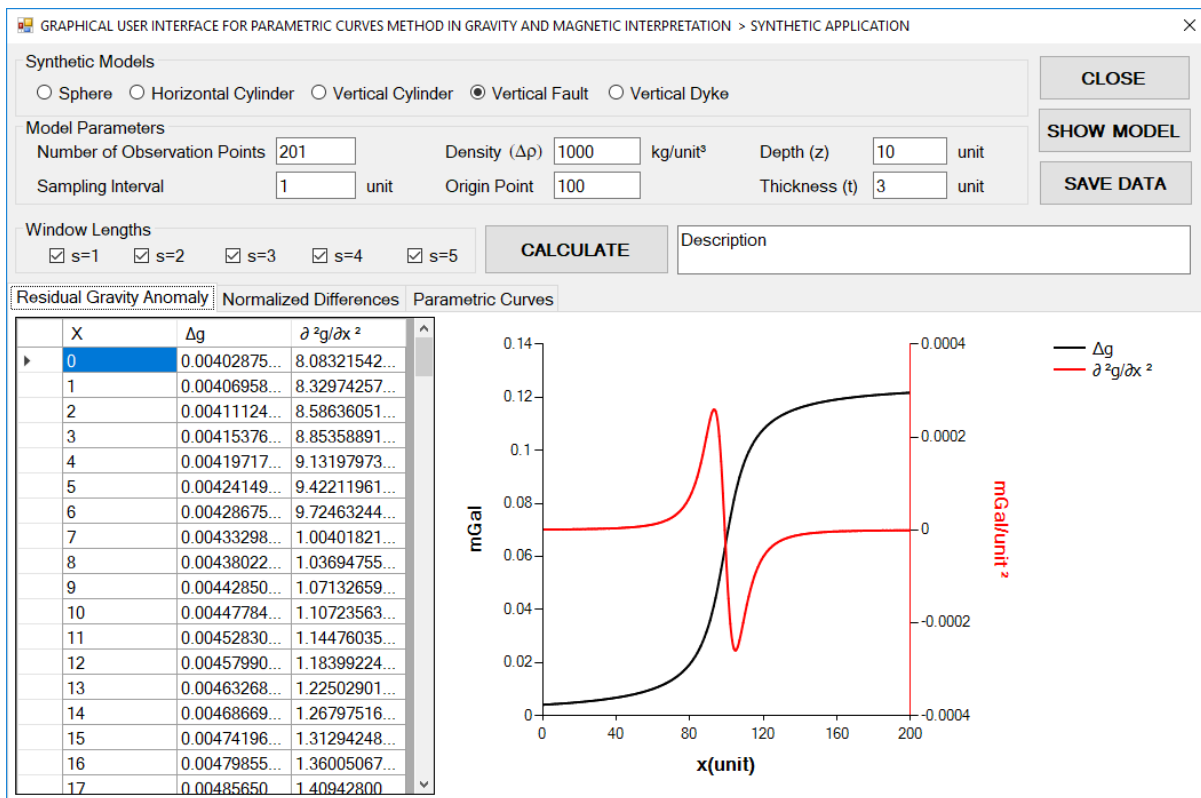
GRAPHICAL USER INTERFACE FOR PARAMETRIC CURVES METHOD IN GRAVITY AND MAGNETIC INTERPRETATION > SYNTHETIC APPLICATION

Synthetic Models
Sphere Horizontal Cylinder Vertical Cylinder Vertical Fault Vertical Dyke

Model Parameters
Number of Observation Points 201
Sampling Interval 1 unit
Density ($\Delta\rho$) 1000 kg/unit³
Origin Point 100
Depth (z) 10 unit
Thickness (t) 3 unit

CLOSE
SHOW MODEL
SAVE DATA

Window Lengths
s=1 s=2 s=3 s=4 s=5

CALCULATE

Description

Residual Gravity Anomaly | Normalized Differences | Parametric Curves

| X | Δg | ∂ ²g/∂x ² |
|---|---|---|
| 0 | 0.00402875... | 8.08321542... |
| 1 | 0.00406958... | 8.32974257... |
| 2 | 0.00411124... | 8.58636051... |
| 3 | 0.00415376... | 8.85358891... |
| 4 | 0.00419717... | 9.13197973... |
| 5 | 0.00424149... | 9.42211961... |
| 6 | 0.00428675... | 9.72463244... |
| 7 | 0.00433298... | 1.00401821... |
| 8 | 0.00438022... | 1.03694755... |
| 9 | 0.00442850... | 1.07132659... |
| 10 | 0.00447784... | 1.10723563... |
| 11 | 0.00452830... | 1.14476035... |
| 12 | 0.00457990... | 1.18399224... |
| 13 | 0.00463268... | 1.22502901... |
| 14 | 0.00468669... | 1.26797516... |
| 15 | 0.00474196... | 1.31294248... |
| 16 | 0.00479855... | 1.36005067... |
| 17 | 0.00485650 | 1.40942800 |

Δg
∂ ²g/∂x ²

0.14
0.12
0.1
0.08
0.06
0.04
0.02
0
mGal

0.0004
0.0002
0
-0.0002
-0.0004
mGal/unit ²

0 40 80 120 160 200
x(unit)